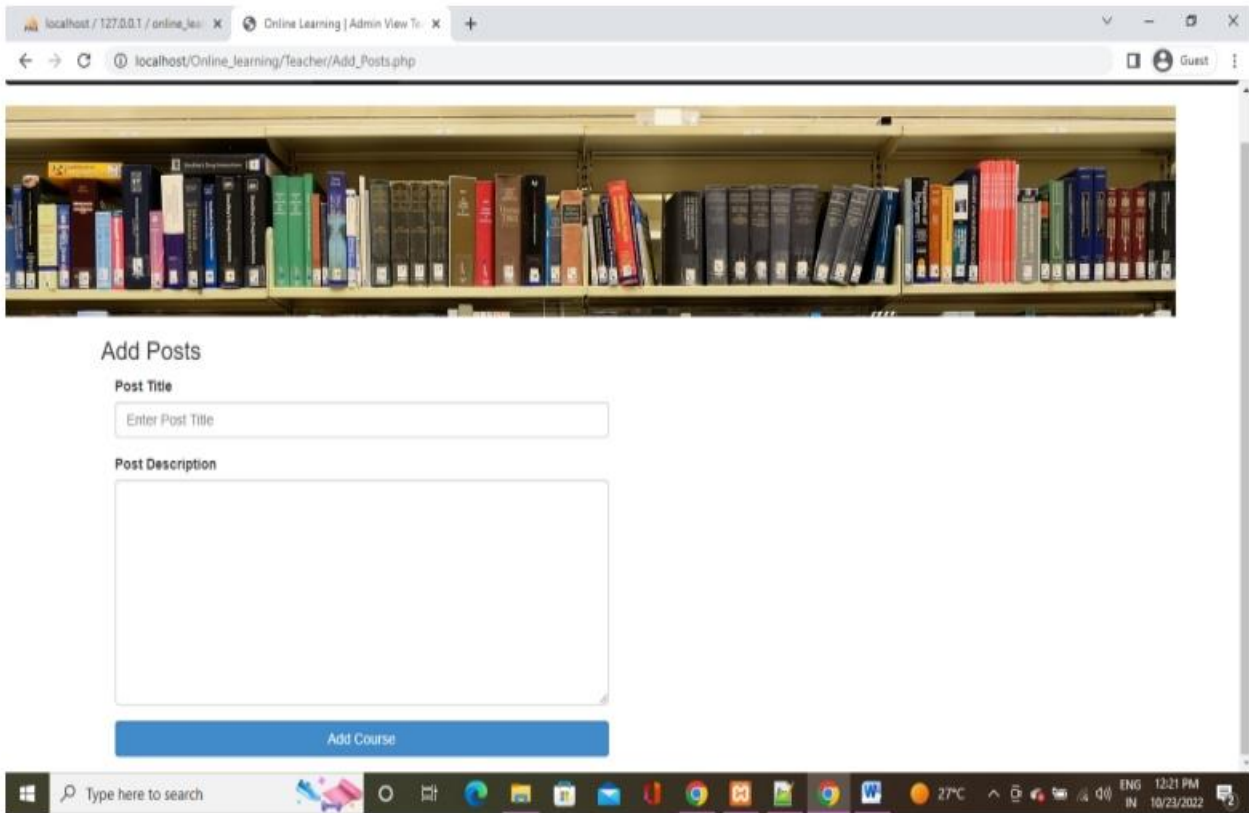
localhost / 127.0.0.1 / online_lea ×
Online Learning | Admin View Te ×
+

localhost/Online_learning/Teacher/Add_Posts.php

Guest

Add Posts

Post Title

Enter Post Title

Post Description

Add Course

Type here to search

27°C

ENG IN

12:21 PM 10/23/2022